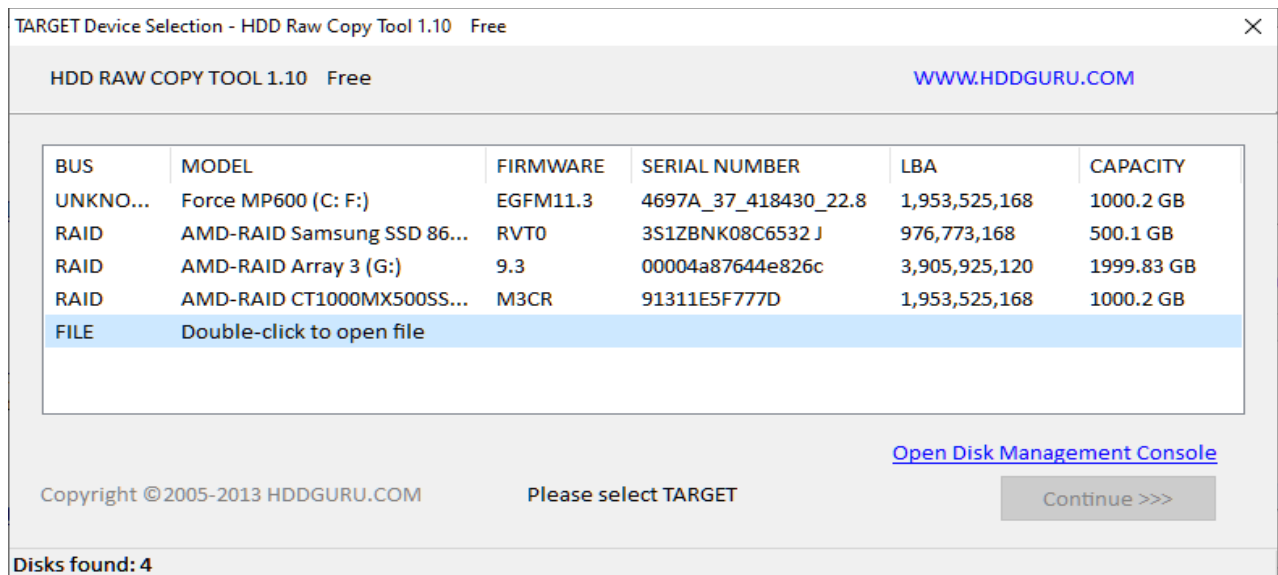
TARGET Device Selection - HDD Raw Copy Tool 1.10 Free

HDD RAW COPY TOOL 1.10 Free

WWW.HDDGURU.COM

| BUS | MODEL | FIRMWARE | SERIAL NUMBER | LBA | CAPACITY |
|---|---|---|---|---|---|
| UNKNO... | Force MP600 (C: F:) | EGFM11.3 | 4697A_37_418430_22.8 | 1,953,525,168 | 1000.2 GB |
| RAID | AMD-RAID Samsung SSD 86... | RVT0 | 3S1ZBNK08C6532 J | 976,773,168 | 500.1 GB |
| RAID | AMD-RAID Array 3 (G:) | 9.3 | 00004a87644e826c | 3,905,925,120 | 1999.83 GB |
| RAID | AMD-RAID CT1000MX500SS... | M3CR | 91311E5F777D | 1,953,525,168 | 1000.2 GB |
| FILE | Double-click to open file | | | | |

Open Disk Management Console

Copyright ©2005-2013 HDDGURU.COM

Please select TARGET

Continue >>>

Disks found: 4